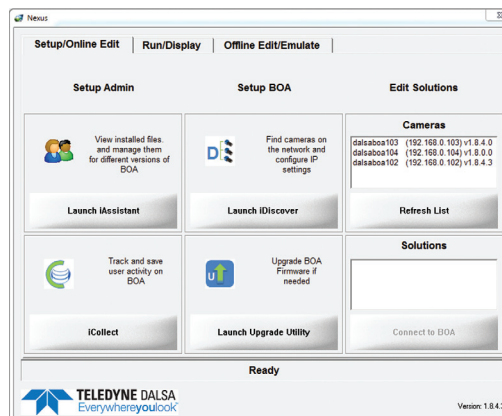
Nexus

Setup/Online Edit | Run/Display | Offline Edit/Emulate

Setup Admin

Setup BOA

Edit Solutions

View installed files. and manage them for different versions of BOA

Launch iAssistant

Find cameras on the network and configure IP settings

Launch iDiscover

Cameras

dalsaboa103 (192.168.0.103) v1.8.4.0
dalsaboa104 (192.168.0.104) v1.8.0.0
dalsaboa102 (192.168.0.102) v1.8.4.3

Refresh List

Track and save user activity on BOA

iCollect

Upgrade BOA Firmware if needed

Launch Upgrade Utility

Solutions

Connect to BOA

Ready

TELEDYNE DALSA
Everywhereyoulook™

Version: 1.8.4.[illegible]